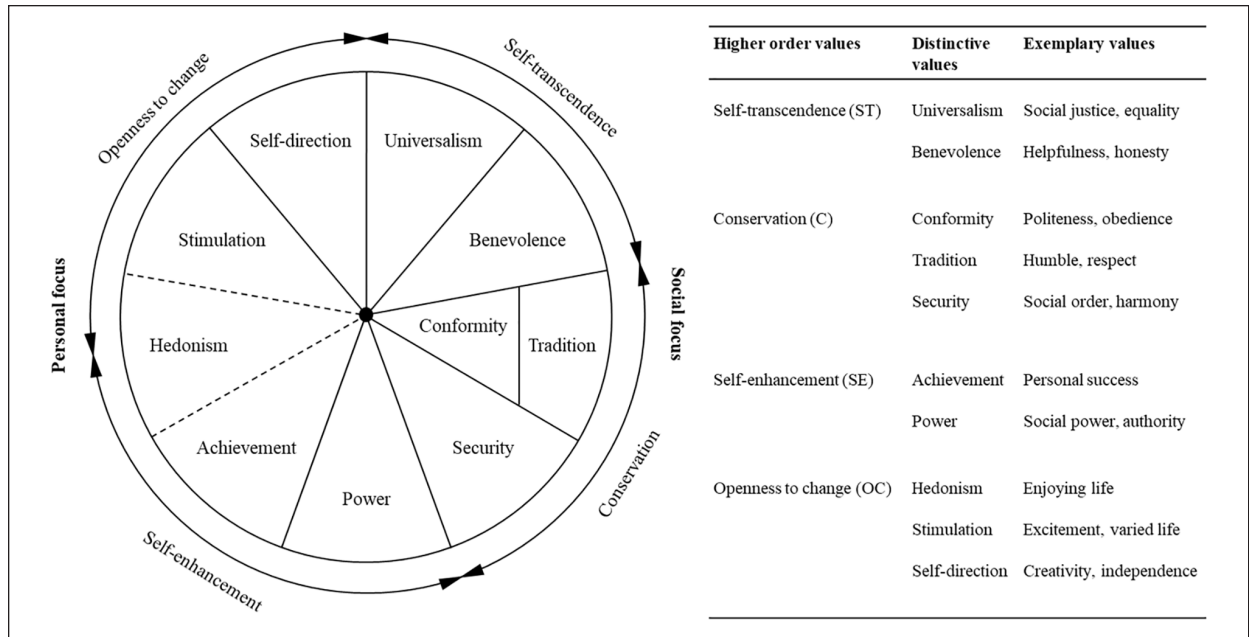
Openness to change

Self-transcendence

Self-direction

Universalism

Stimulation

Benevolence

Personal focus

Social focus

Hedonism

Conformity

Tradition

Achievement

Security

Power

Self-enhancement

Conservation

| Higher order values | Distinctive values | Exemplary values |
|---|---|---|
| Self-transcendence (ST) | Universalism | Social justice, equality |
| | Benevolence | Helpfulness, honesty |
| Conservation (C) | Conformity | Politeness, obedience |
| | Tradition | Humble, respect |
| | Security | Social order, harmony |
| Self-enhancement (SE) | Achievement | Personal success |
| | Power | Social power, authority |
| Openness to change (OC) | Hedonism | Enjoying life |
| | Stimulation | Excitement, varied life |
| | Self-direction | Creativity, independence |